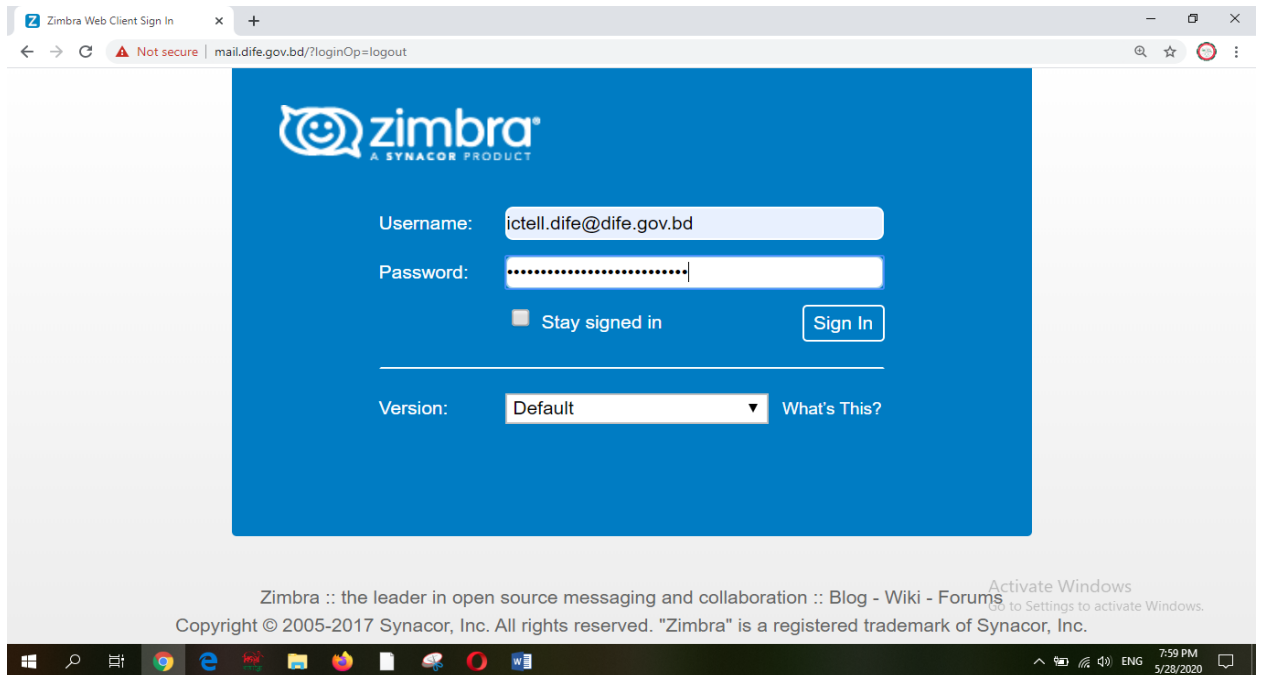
Zimbra Web Client Sign In
Not secure | mail.dife.gov.bd/?loginOp=logout

zimbra
A SYNACOR PRODUCT

Username: ictell.dife@dife.gov.bd
Password: ••••••••••••••••••••••••••
Stay signed in
Sign In

Version: Default
What's This?

Zimbra :: the leader in open source messaging and collaboration :: Blog - Wiki - Forums
Copyright © 2005-2017 Synacor, Inc. All rights reserved. "Zimbra" is a registered trademark of Synacor, Inc.

Activate Windows
Go to Settings to activate Windows.

ENG
7:59 PM
5/28/2020